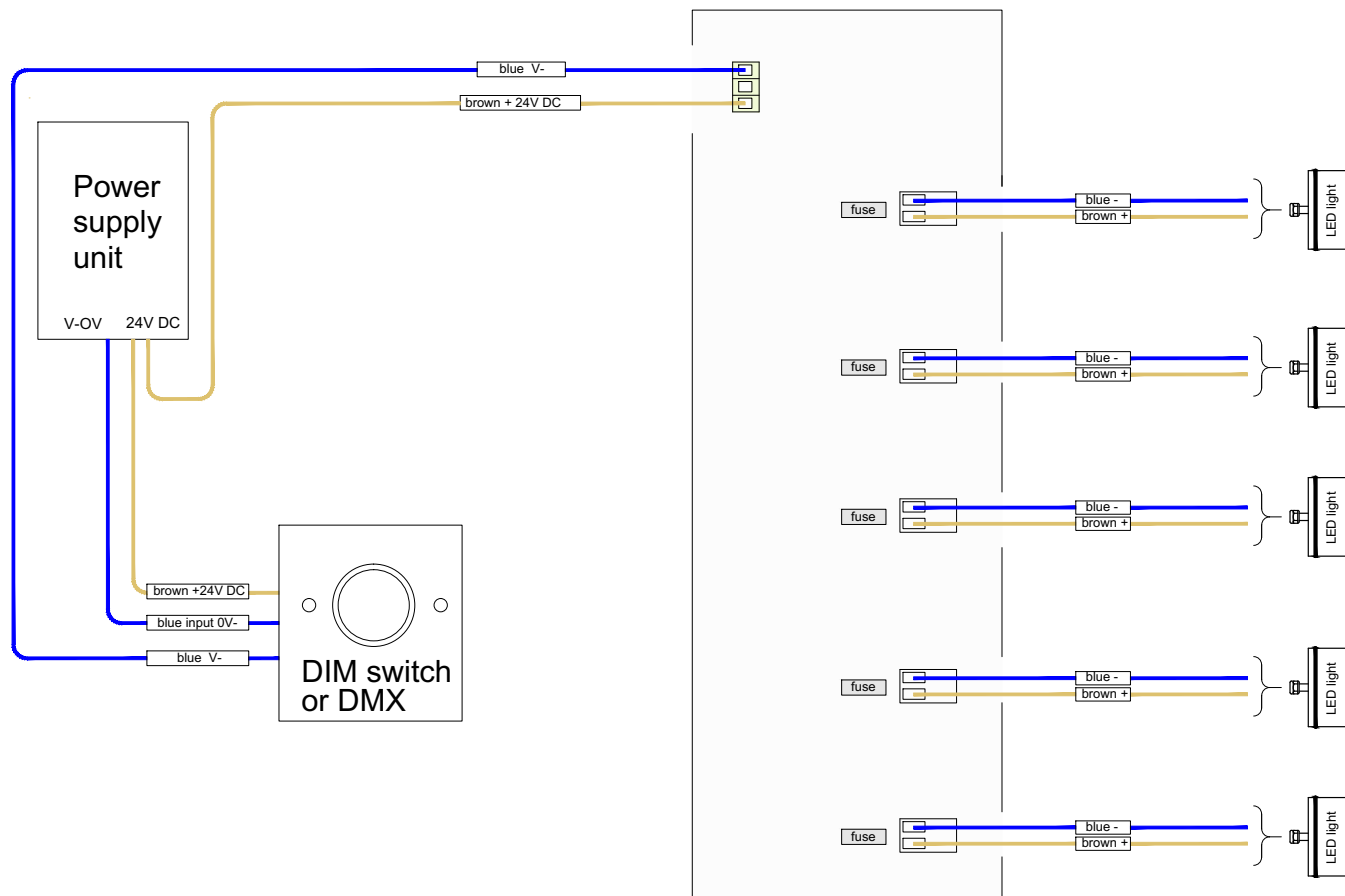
blue V-

brown + 24V DC

Power supply unit

V-OV 24V DC

fuse
blue -
brown +
LED light

fuse
blue -
brown +
LED light

fuse
blue -
brown +
LED light

brown +24V DC
blue input 0V-
blue V-

DIM switch or DMX

fuse
blue -
brown +
LED light

fuse
blue -
brown +
LED light